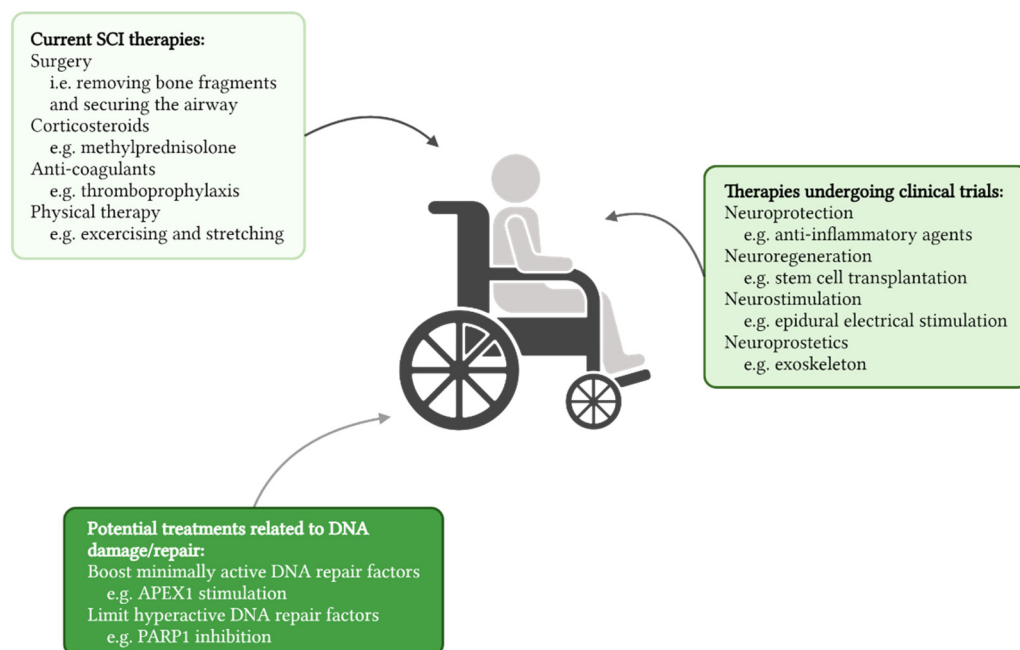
**Current SCI therapies:**
Surgery
i.e. removing bone fragments and securing the airway
Corticosteroids
e.g. methylprednisolone
Anti-coagulants
e.g. thromboprophylaxis
Physical therapy
e.g. excercising and stretching

**Therapies undergoing clinical trials:**
Neuroprotection
e.g. anti-inflammatory agents
Neuroregeneration
e.g. stem cell transplantation
Neurostimulation
e.g. epidural electrical stimulation
Neuroprostetics
e.g. exoskeleton

**Potential treatments related to DNA damage/repair:**
Boost minimally active DNA repair factors
e.g. APEX1 stimulation
Limit hyperactive DNA repair factors
e.g. PARP1 inhibition